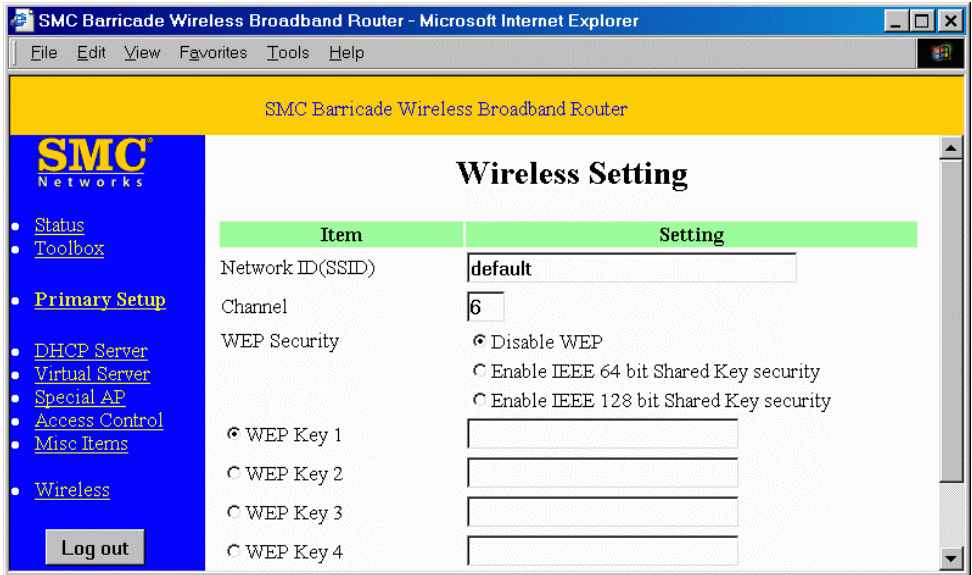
SMC Barricade Wireless Broadband Router - Microsoft Internet Explorer

File Edit View Favorites Tools Help

SMC Barricade Wireless Broadband Router

SMC Networks

- Status
- Toolbox
- Primary Setup
- DHCP Server
- Virtual Server
- Special AP
- Access Control
- Misc Items
- Wireless

Log out

Wireless Setting

| Item | Setting |
|---|---|
| Network ID(SSID) | default |
| Channel | 6 |
| WEP Security | Disable WEP<br>Enable IEEE 64 bit Shared Key security<br>Enable IEEE 128 bit Shared Key security |
| WEP Key 1 | |
| WEP Key 2 | |
| WEP Key 3 | |
| WEP Key 4 | |